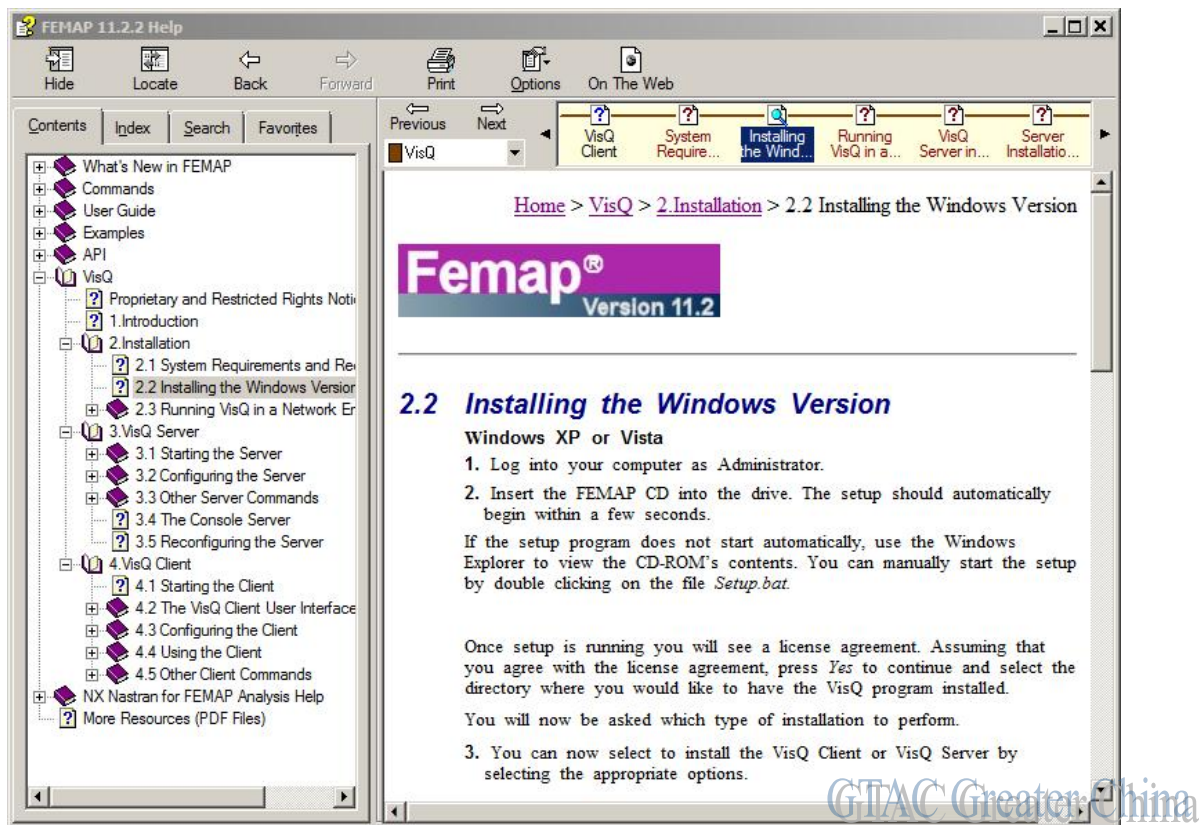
FEMAP 11.2.2 Help

Hide Locate Back Forward Print Options On The Web

Contents Index Search Favorites

What's New in FEMAP
Commands
User Guide
Examples
API
VisQ
Proprietary and Restricted Rights Noti
1.Introduction
2.Installation
2.1 System Requirements and Re
2.2 Installing the Windows Versior
2.3 Running VisQ in a Network En
3.VisQ Server
3.1 Starting the Server
3.2 Configuring the Server
3.3 Other Server Commands
3.4 The Console Server
3.5 Reconfiguring the Server
4.VisQ Client
4.1 Starting the Client
4.2 The VisQ Client User Interface
4.3 Configuring the Client
4.4 Using the Client
4.5 Other Client Commands
NX Nastran for FEMAP Analysis Help
More Resources (PDF Files)

Previous Next
VisQ

VisQ Client | System Require... | Installing the Wind... | Running VisQ in a... | VisQ Server in... | Server Installatio...

Home > VisQ > 2.Installation > 2.2 Installing the Windows Version

Femap®
Version 11.2

2.2 Installing the Windows Version

Windows XP or Vista

1. Log into your computer as Administrator.

2. Insert the FEMAP CD into the drive. The setup should automatically begin within a few seconds.

If the setup program does not start automatically, use the Windows Explorer to view the CD-ROM's contents. You can manually start the setup by double clicking on the file Setup.bat.

Once setup is running you will see a license agreement. Assuming that you agree with the license agreement, press Yes to continue and select the directory where you would like to have the VisQ program installed.

You will now be asked which type of installation to perform.

3. You can now select to install the VisQ Client or VisQ Server by selecting the appropriate options.

GTAC Greater China